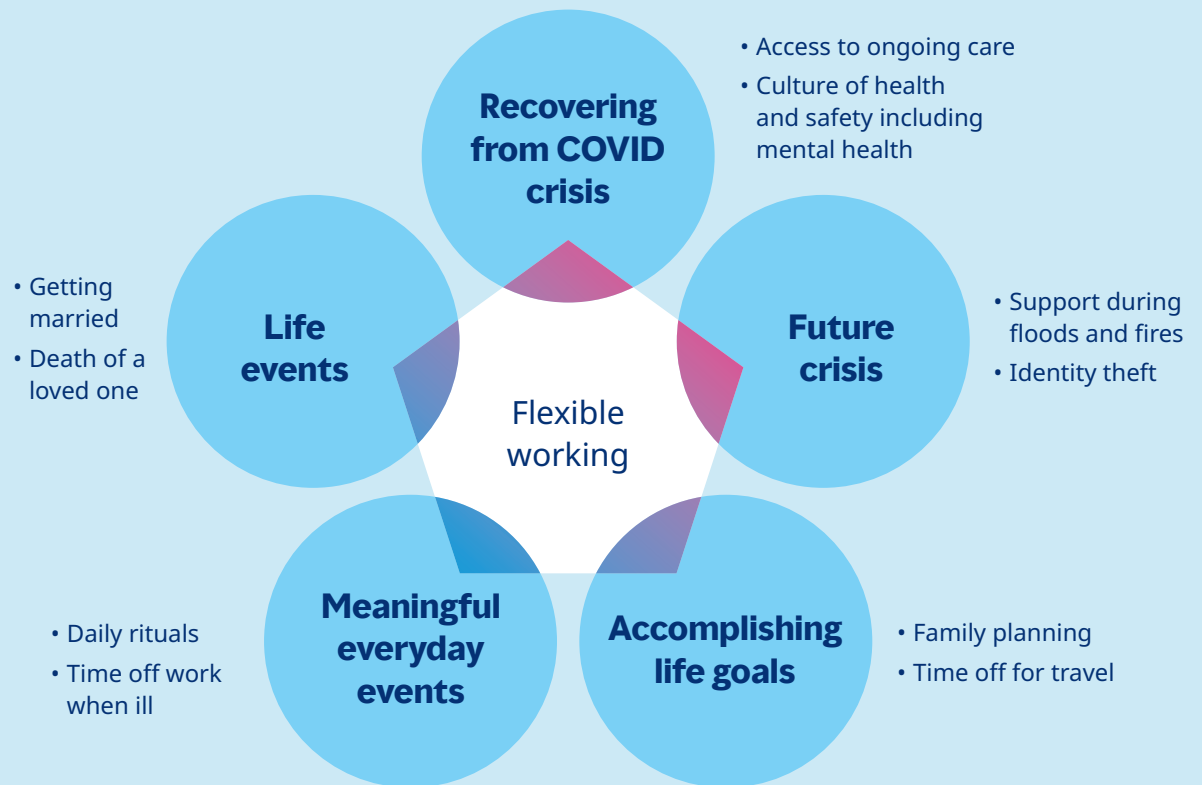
Recovering from COVID crisis

• Access to ongoing care
• Culture of health and safety including mental health

Life events

• Getting married
• Death of a loved one

Future crisis

• Support during floods and fires
• Identity theft

Flexible working

Meaningful everyday events

• Daily rituals
• Time off work when ill

Accomplishing life goals

• Family planning
• Time off for travel